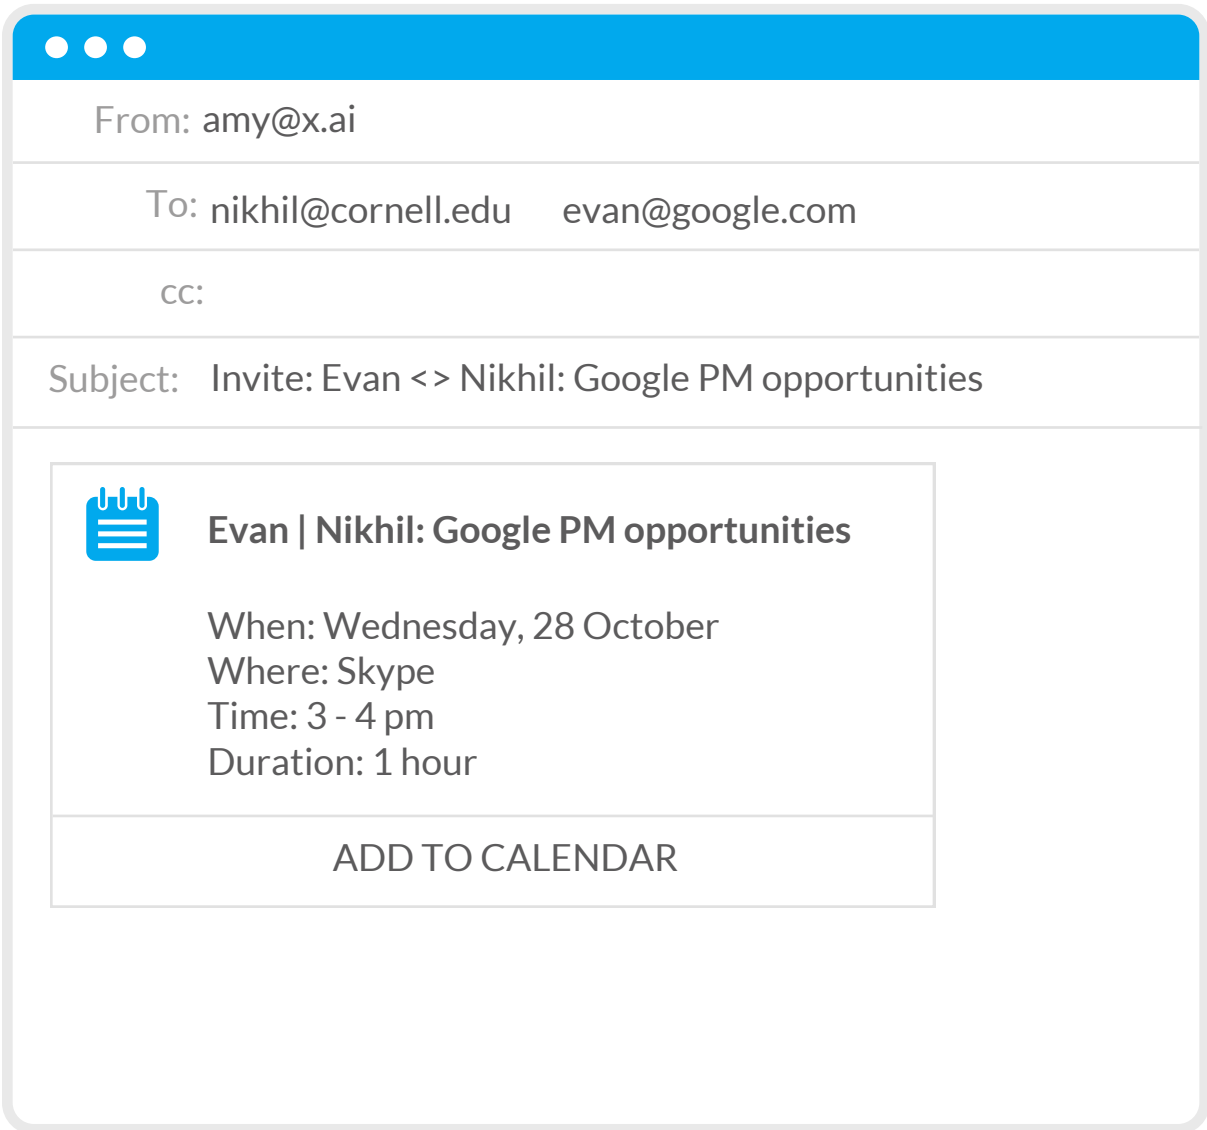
From: amy@x.ai

To: nikhil@cornell.edu evan@google.com

cc:

Subject: Invite: Evan <> Nikhil: Google PM opportunities

Evan | Nikhil: Google PM opportunities

When: Wednesday, 28 October
Where: Skype
Time: 3 - 4 pm
Duration: 1 hour

ADD TO CALENDAR